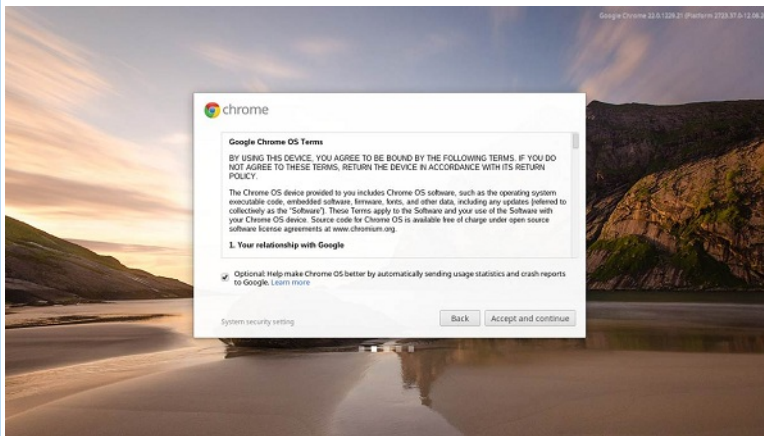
Google Chrome 22.0.1229.21 (Platform 2723.37.0-12.06.2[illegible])

chrome

Google Chrome OS Terms

BY USING THIS DEVICE, YOU AGREE TO BE BOUND BY THE FOLLOWING TERMS. IF YOU DO NOT AGREE TO THESE TERMS, RETURN THE DEVICE IN ACCORDANCE WITH ITS RETURN POLICY.

The Chrome OS device provided to you includes Chrome OS software, such as the operating system executable code, embedded software, firmware, fonts, and other data, including any updates (referred to collectively as the "Software"). These Terms apply to the Software and your use of the Software with your Chrome OS device. Source code for Chrome OS is available free of charge under open source software license agreements at www.chromium.org.

1. Your relationship with Google

Optional: Help make Chrome OS better by automatically sending usage statistics and crash reports to Google. Learn more

System security setting

Back

Accept and continue